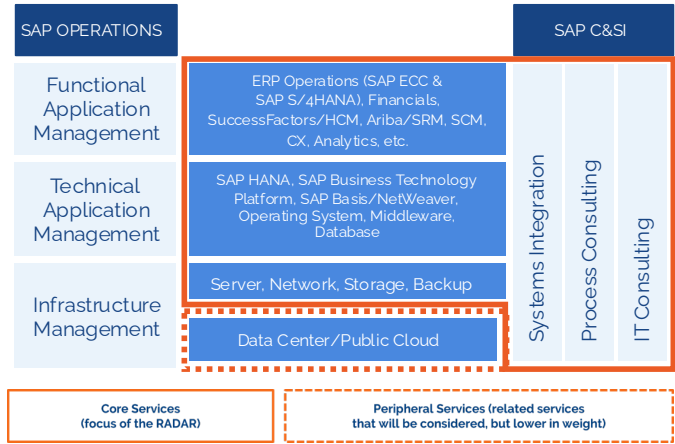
SAP OPERATIONS

SAP C&SI

Functional Application Management

ERP Operations (SAP ECC & SAP S/4HANA), Financials, SuccessFactors/HCM, Ariba/SRM, SCM, CX, Analytics, etc.

Technical Application Management

SAP HANA, SAP Business Technology Platform, SAP Basis/NetWeaver, Operating System, Middleware, Database

Server, Network, Storage, Backup

Infrastructure Management

Data Center/Public Cloud

Systems Integration

Process Consulting

IT Consulting

Core Services (focus of the RADAR)

Peripheral Services (related services that will be considered, but lower in weight)